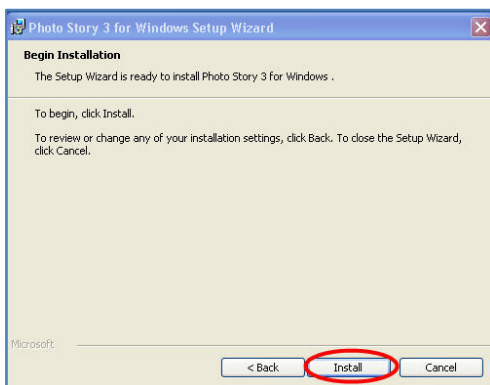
Photo Story 3 for Windows Setup Wizard

Begin Installation

The Setup Wizard is ready to install Photo Story 3 for Windows .

To begin, click Install.

To review or change any of your installation settings, click Back. To close the Setup Wizard, click Cancel.

Microsoft

< Back

Install

Cancel